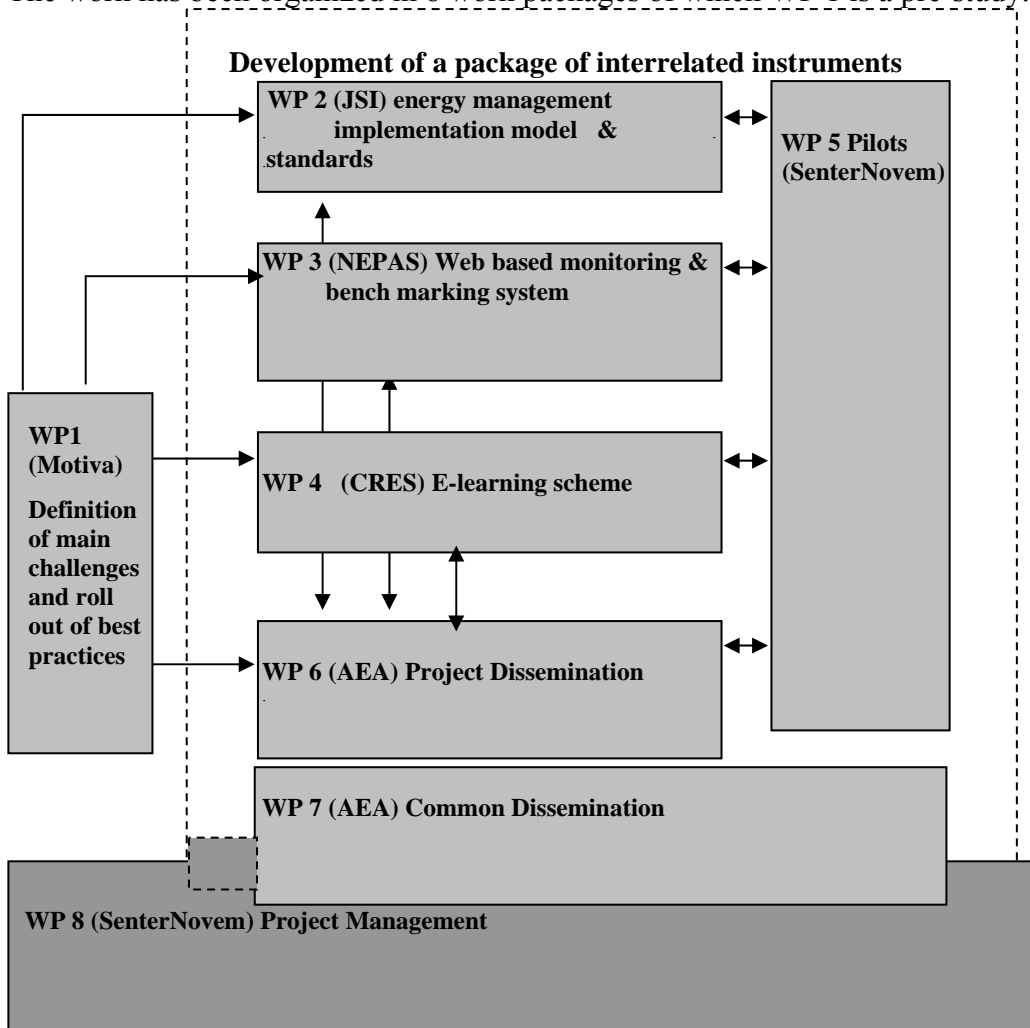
The work has been organised in 8 work packages of which WP 1 is a pre-study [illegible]

Development of a package of interrelated instruments

WP 2 (JSI) energy management implementation model & standards

WP 5 Pilots (SenterNovem)

WP 3 (NEPAS) Web based monitoring & bench marking system

WP1 (Motiva)

Definition of main challenges and roll out of best practices

WP 4 (CRES) E-learning scheme

WP 6 (AEA) Project Dissemination

WP 7 (AEA) Common Dissemination

WP 8 (SenterNovem) Project Management